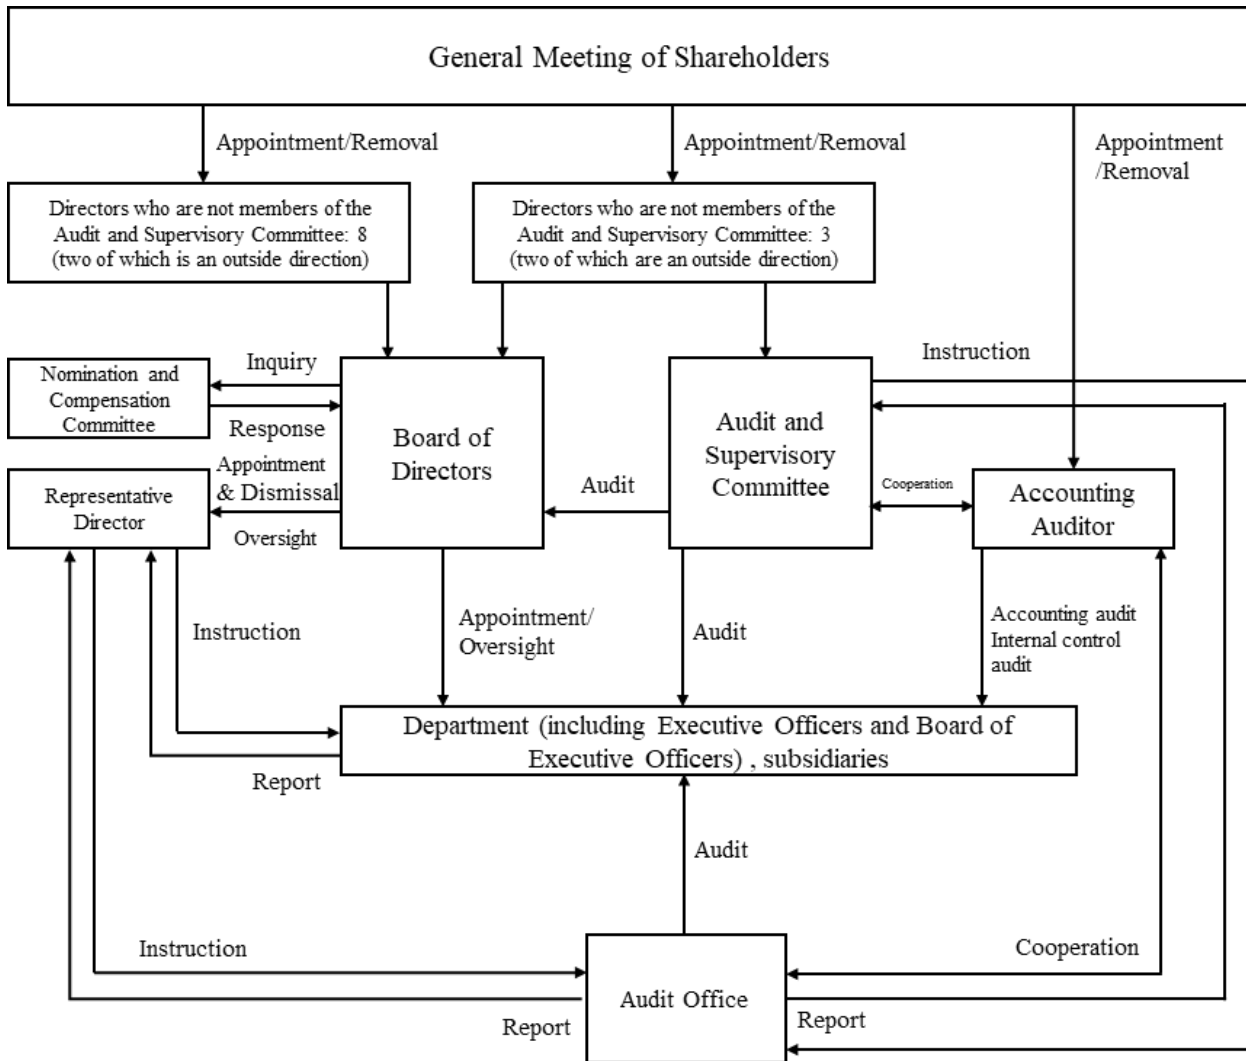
General Meeting of Shareholders

Appointment/Removal

Appointment/Removal

Appointment /Removal

Directors who are not members of the Audit and Supervisory Committee: 8 (two of which is an outside direction)

Directors who are not members of the Audit and Supervisory Committee: 3 (two of which are an outside direction)

Inquiry

Nomination and Compensation Committee

Response

Board of Directors

Audit and Supervisory Committee

Instruction

Appointment & Dismissal

Representative Director

Oversight

Audit

Cooperation

Accounting Auditor

Instruction

Appointment/ Oversight

Audit

Accounting audit Internal control audit

Department (including Executive Officers and Board of Executive Officers) , subsidiaries

Report

Audit

Instruction

Cooperation

Audit Office

Report

Report